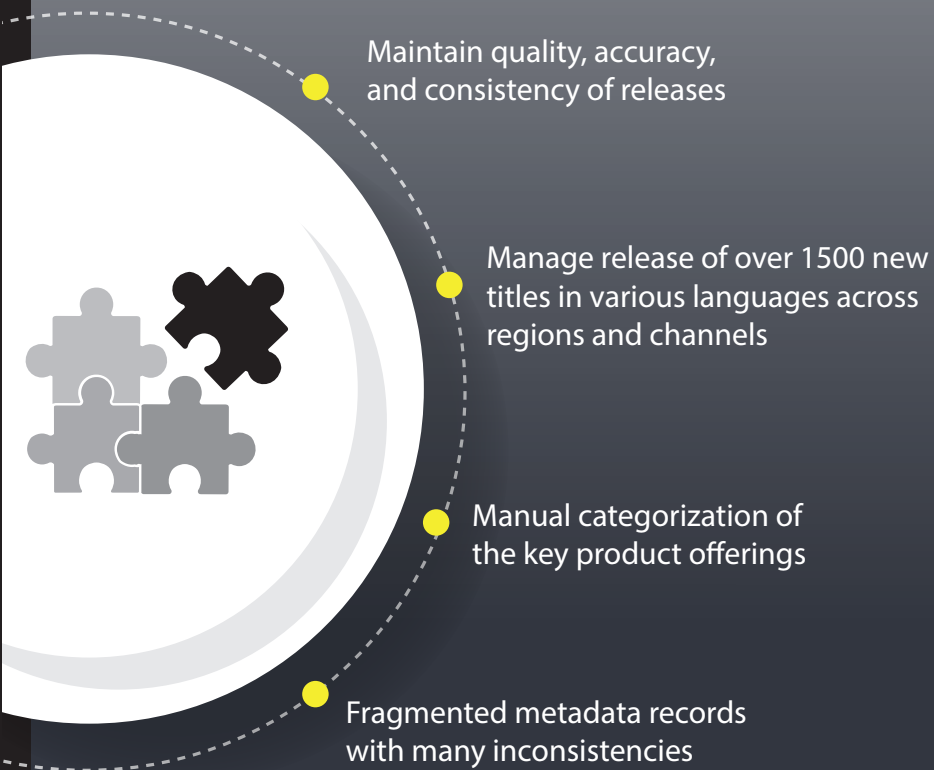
Maintain quality, accuracy, and consistency of releases

Manage release of over 1500 new titles in various languages across regions and channels

Manual categorization of the key product offerings

Fragmented metadata records with many inconsistencies